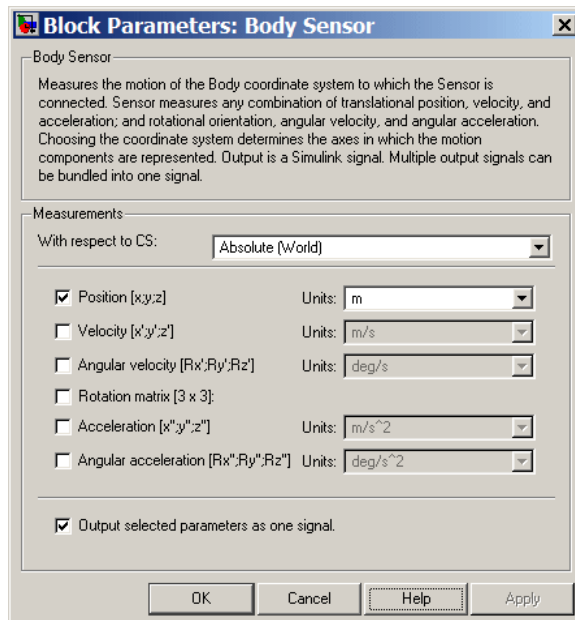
Block Parameters: Body Sensor

Body Sensor

Measures the motion of the Body coordinate system to which the Sensor is connected. Sensor measures any combination of translational position, velocity, and acceleration; and rotational orientation, angular velocity, and angular acceleration. Choosing the coordinate system determines the axes in which the motion components are represented. Output is a Simulink signal. Multiple output signals can be bundled into one signal.

Measurements

With respect to CS: Absolute (World)

Position [x;y;z] Units: m

Velocity [x';y';z'] Units: m/s

Angular velocity [Rx';Ry';Rz'] Units: deg/s

Rotation matrix [3 x 3]:

Acceleration [x";y";z"] Units: m/s^2

Angular acceleration [Rx";Ry";Rz"] Units: deg/s^2

Output selected parameters as one signal.

OK Cancel Help Apply